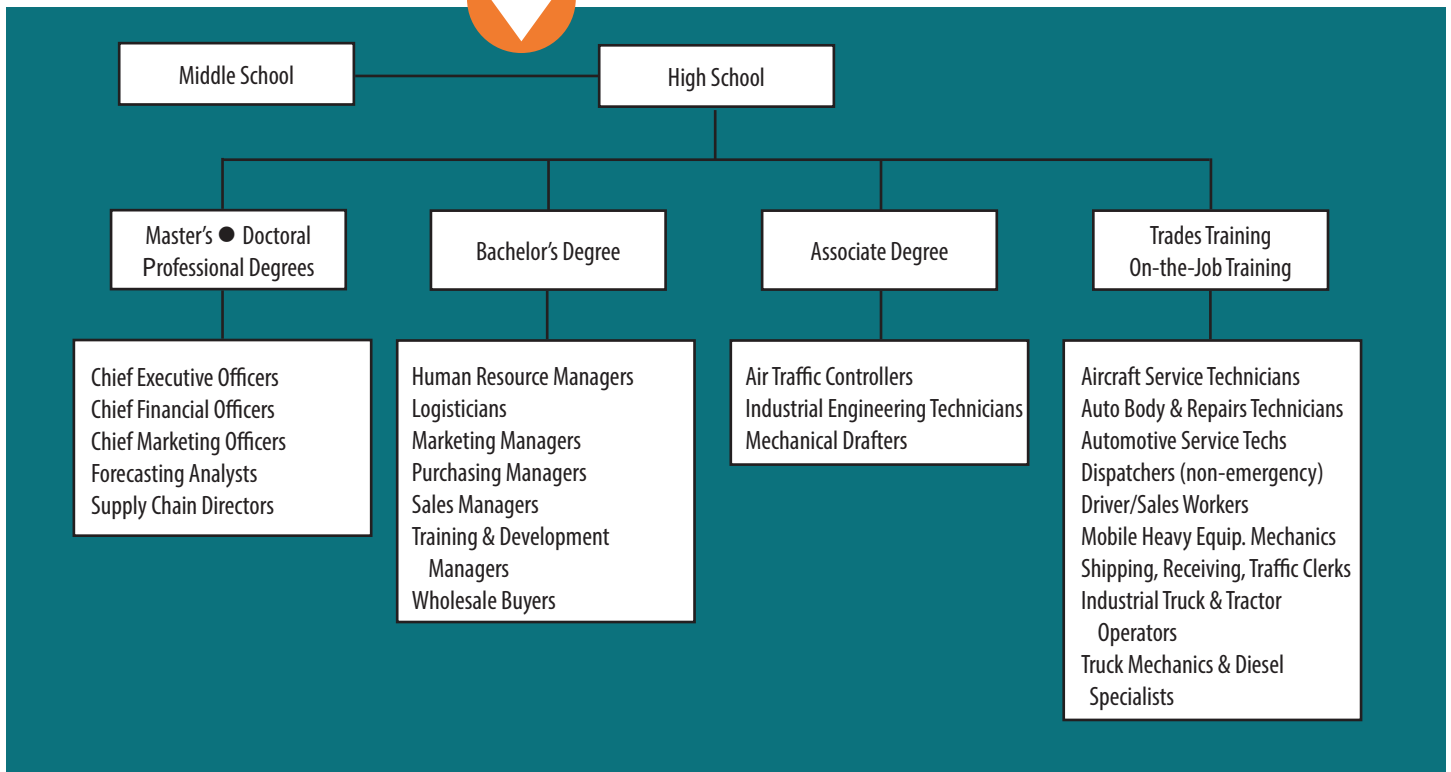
Middle School

High School

Master's ● Doctoral
Professional Degrees

Bachelor's Degree

Associate Degree

Trades Training
On-the-Job Training

Chief Executive Officers
Chief Financial Officers
Chief Marketing Officers
Forecasting Analysts
Supply Chain Directors

Human Resource Managers
Logisticians
Marketing Managers
Purchasing Managers
Sales Managers
Training & Development Managers
Wholesale Buyers

Air Traffic Controllers
Industrial Engineering Technicians
Mechanical Drafters

Aircraft Service Technicians
Auto Body & Repairs Technicians
Automotive Service Techs
Dispatchers (non-emergency)
Driver/Sales Workers
Mobile Heavy Equip. Mechanics
Shipping, Receiving, Traffic Clerks
Industrial Truck & Tractor Operators
Truck Mechanics & Diesel Specialists